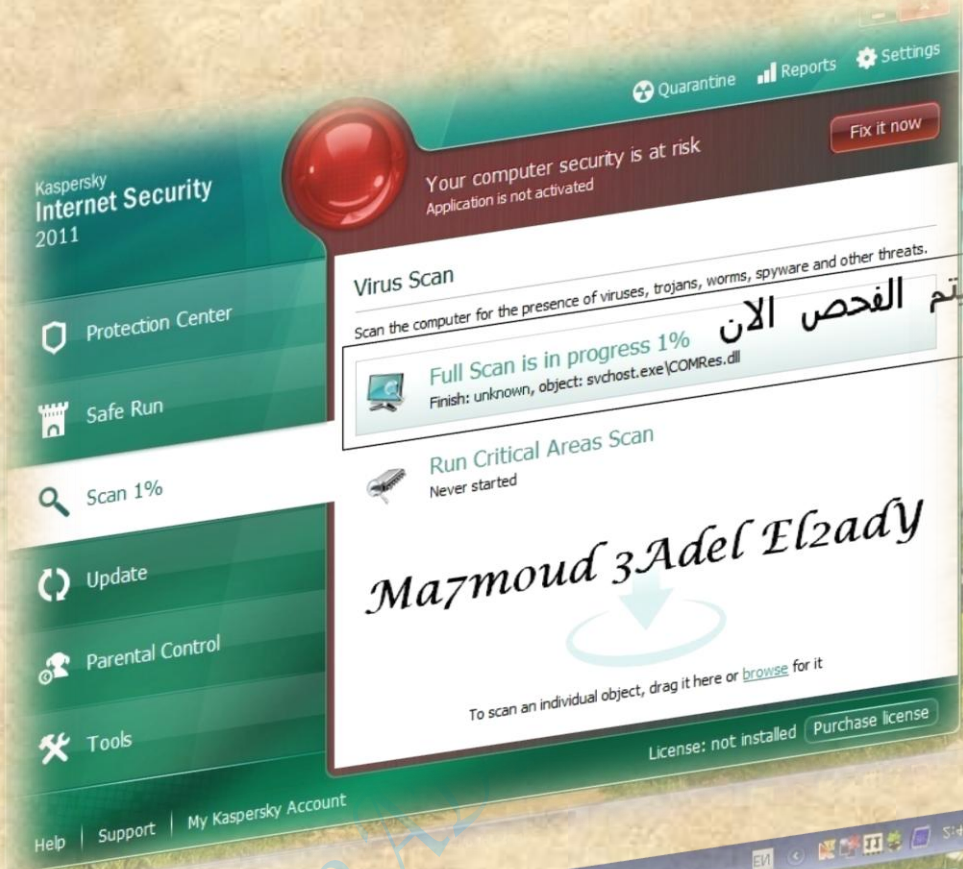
Quarantine Reports Settings

Kaspersky
Internet Security
2011

Your computer security is at risk
Application is not activated

Fix it now

Protection Center

Safe Run

Scan 1%

Update

Parental Control

Tools

Virus Scan

Scan the computer for the presence of viruses, trojans, worms, spyware and other threats.

يتم الفحص الان

Full Scan is in progress 1%
Finish: unknown, object: svchost.exe\COMRes.dll

Run Critical Areas Scan
Never started

Ma7moud 3Adel El2adY

To scan an individual object, drag it here or browse for it

License: not installed Purchase license

Help | Support | My Kaspersky Account

EN